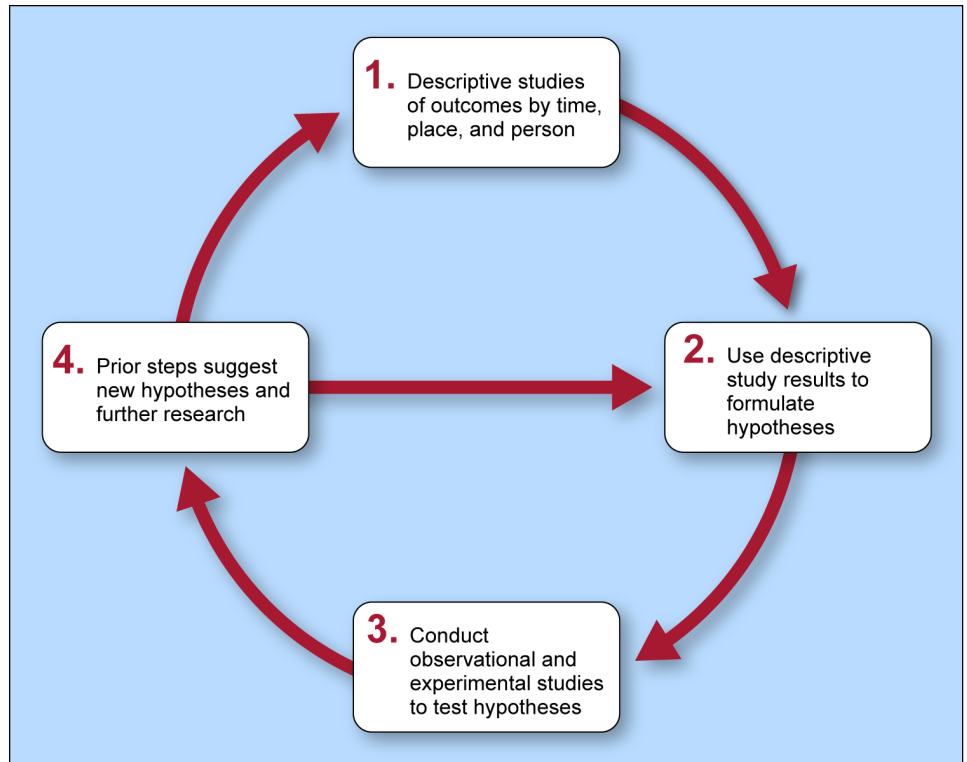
1. Descriptive studies of outcomes by time, place, and person

4. Prior steps suggest new hypotheses and further research

2. Use descriptive study results to formulate hypotheses

3. Conduct observational and experimental studies to test hypotheses